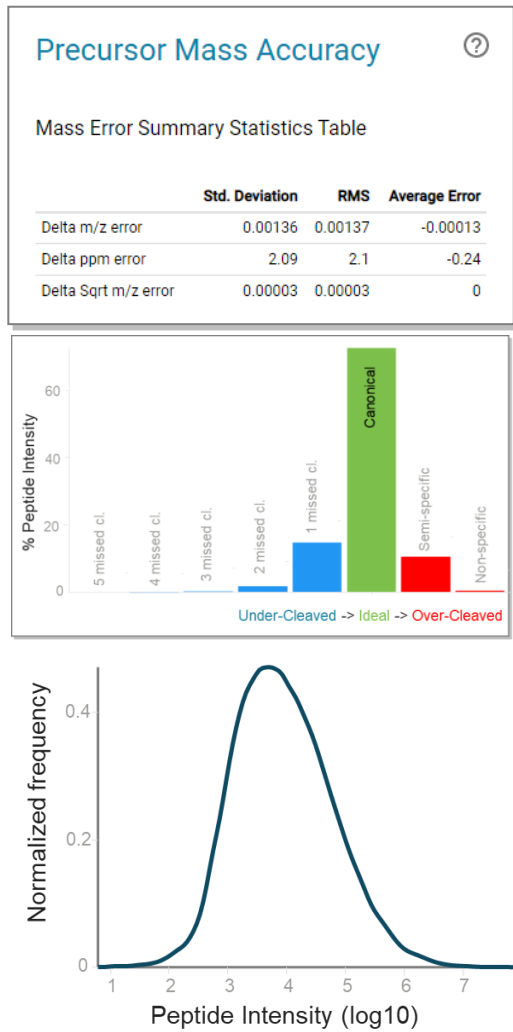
Precursor Mass Accuracy

?

Mass Error Summary Statistics Table

| | Std. Deviation | RMS | Average Error |
|---|---|---|---|
| Delta m/z error | 0.00136 | 0.00137 | -0.00013 |
| Delta ppm error | 2.09 | 2.1 | -0.24 |
| Delta Sqrt m/z error | 0.00003 | 0.00003 | 0 |

% Peptide Intensity

60
40
20
0

5 missed cl.
4 missed cl.
3 missed cl.
2 missed cl.
1 missed cl.
Canonical
Semi-specific
Non-specific

Under-Cleaved -> Ideal -> Over-Cleaved

Normalized frequency

0.4
0.2
0

1 2 3 4 5 6 7

Peptide Intensity (log10)